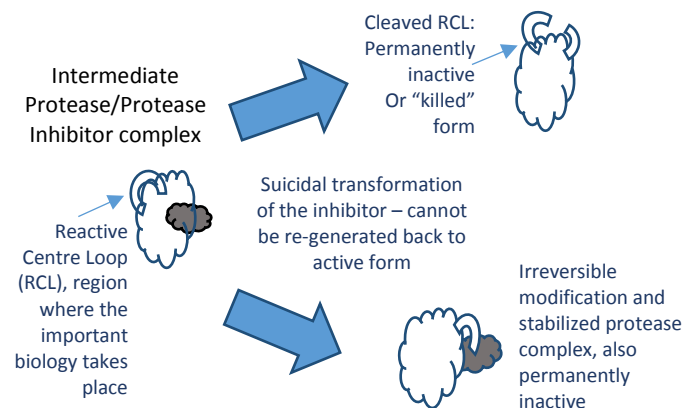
Intermediate Protease/Protease Inhibitor complex

Cleaved RCL: Permanently inactive Or “killed” form

Reactive Centre Loop (RCL), region where the important biology takes place

Suicidal transformation of the inhibitor – cannot be re-generated back to active form

Irreversible modification and stabilized protease complex, also permanently inactive